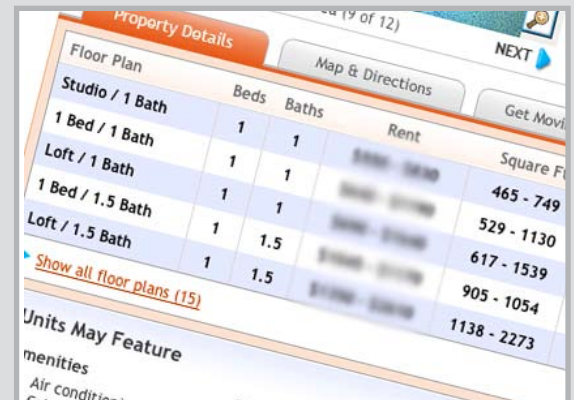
Property Details

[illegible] (9 of 12)

NEXT

Map & Directions

Get Movi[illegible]

| Floor Plan | Beds | Baths | Rent | Square F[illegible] |
|---|---|---|---|---|
| Studio / 1 Bath | 1 | 1 | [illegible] | 465 - 749 |
| 1 Bed / 1 Bath | 1 | 1 | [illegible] | 529 - 1130 |
| Loft / 1 Bath | 1 | 1 | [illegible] | 617 - 1539 |
| 1 Bed / 1.5 Bath | 1 | 1.5 | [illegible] | 905 - 1054 |
| Loft / 1.5 Bath | 1 | 1.5 | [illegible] | 1138 - 2273 |

Show all floor plans (15)

Units May Feature

menities

Air conditi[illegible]